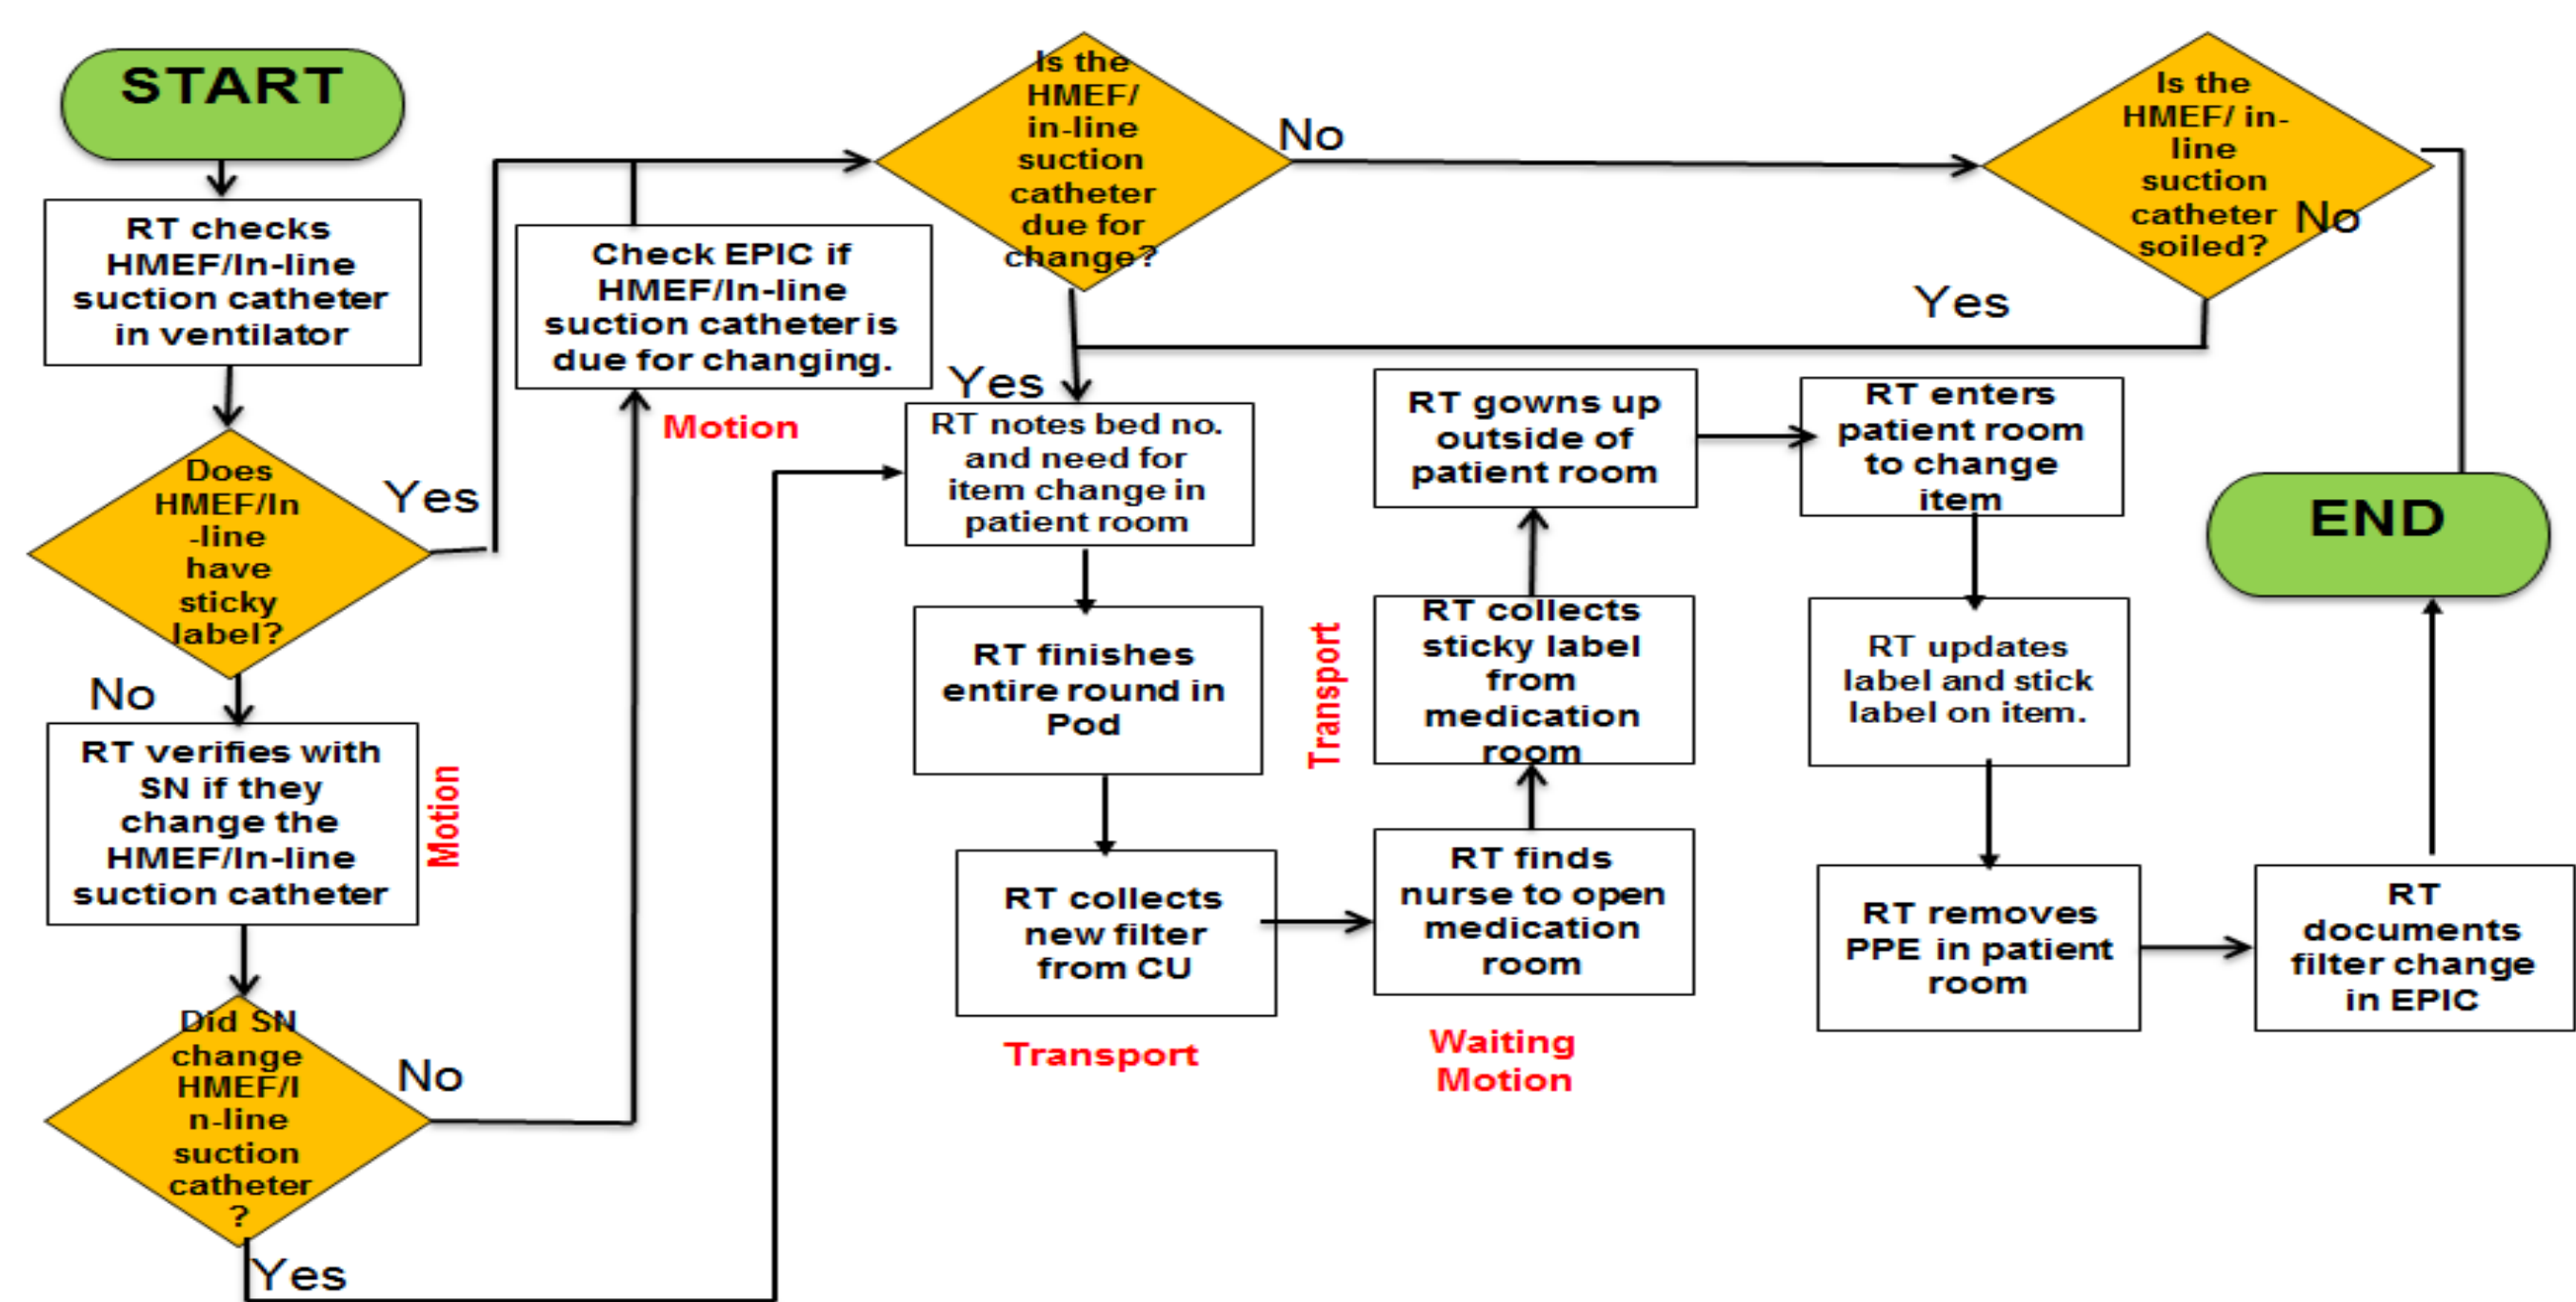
START

RT checks HMEF/In-line suction catheter in ventilator

Does HMEF/In-line have sticky label?

Yes

No

RT verifies with SN if they change the HMEF/In-line suction catheter

Motion

Did SN change HMEF/In-line suction catheter ?

No

Yes

Check EPIC if HMEF/In-line suction catheter is due for changing.

Motion

Is the HMEF/ in-line suction catheter due for change?

No

Yes

RT notes bed no. and need for item change in patient room

RT finishes entire round in Pod

RT collects new filter from CU

Transport

Transport

RT finds nurse to open medication room

Waiting Motion

RT collects sticky label from medication room

RT gowns up outside of patient room

RT enters patient room to change item

RT updates label and stick label on item.

RT removes PPE in patient room

RT documents filter change in EPIC

Is the HMEF/ in-line suction catheter soiled?

No

Yes

END